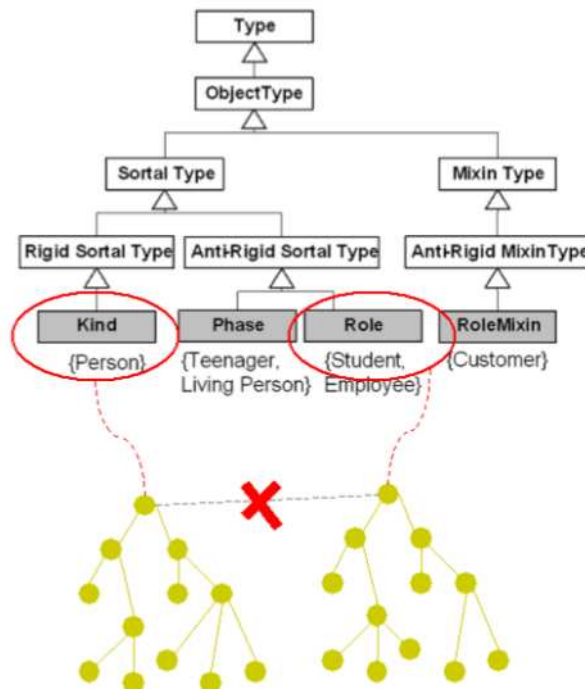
Type

ObjectType

Sortal Type

Mixin Type

Rigid Sortal Type

Anti-Rigid Sortal Type

Anti-Rigid MixinType

Kind

{Person}

Phase

{Teenager, Living Person}

Role

{Student, Employee}

RoleMixin

{Customer}